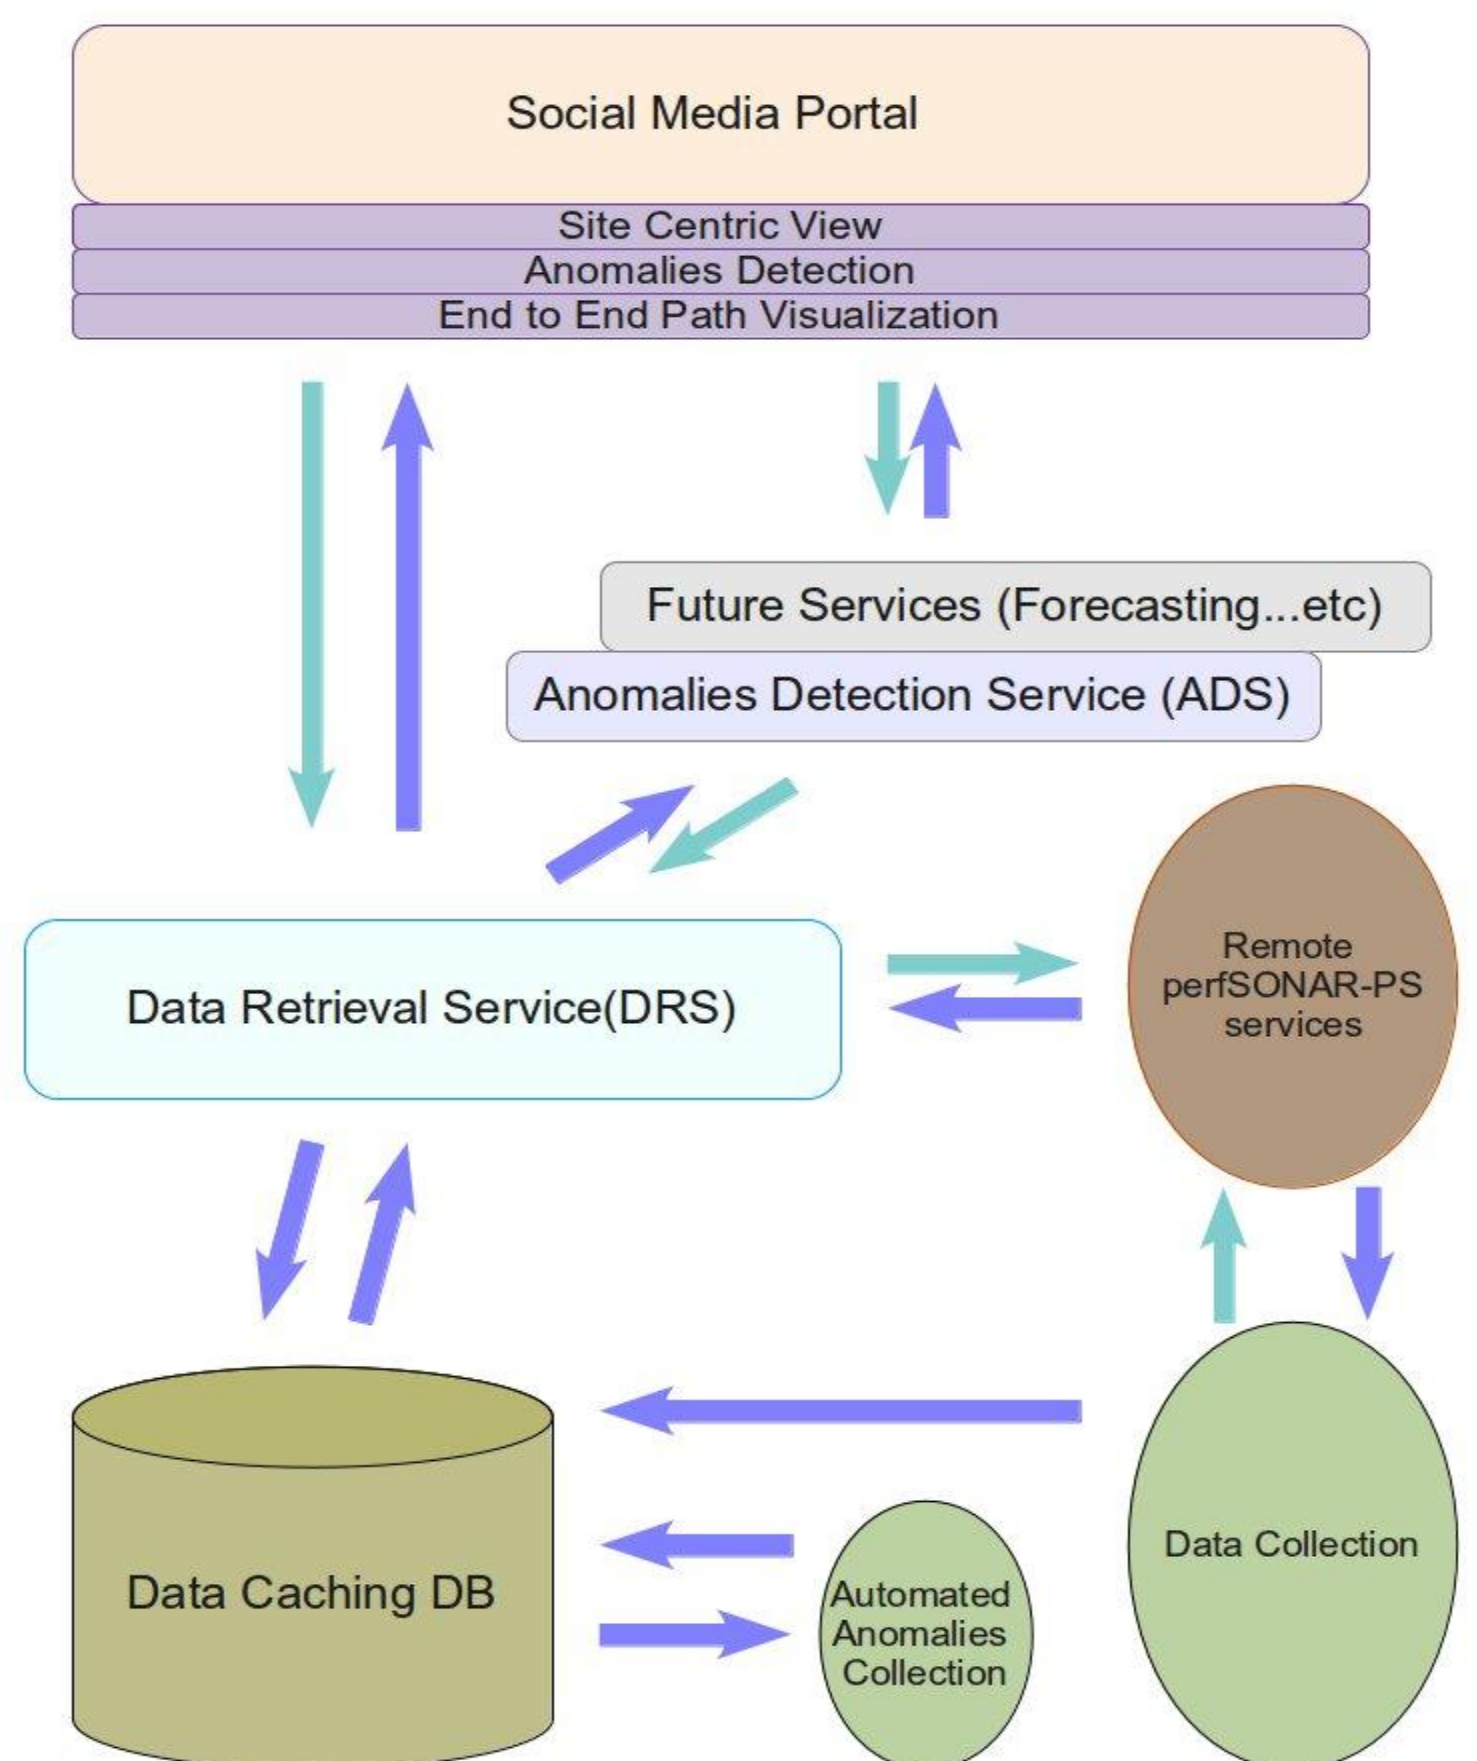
Social Media Portal

Site Centric View

Anomalies Detection

End to End Path Visualization

Future Services (Forecasting...etc)

Anomalies Detection Service (ADS)

Data Retrieval Service(DRS)

Remote perfSONAR-PS services

Data Caching DB

Automated Anomalies Collection

Data Collection